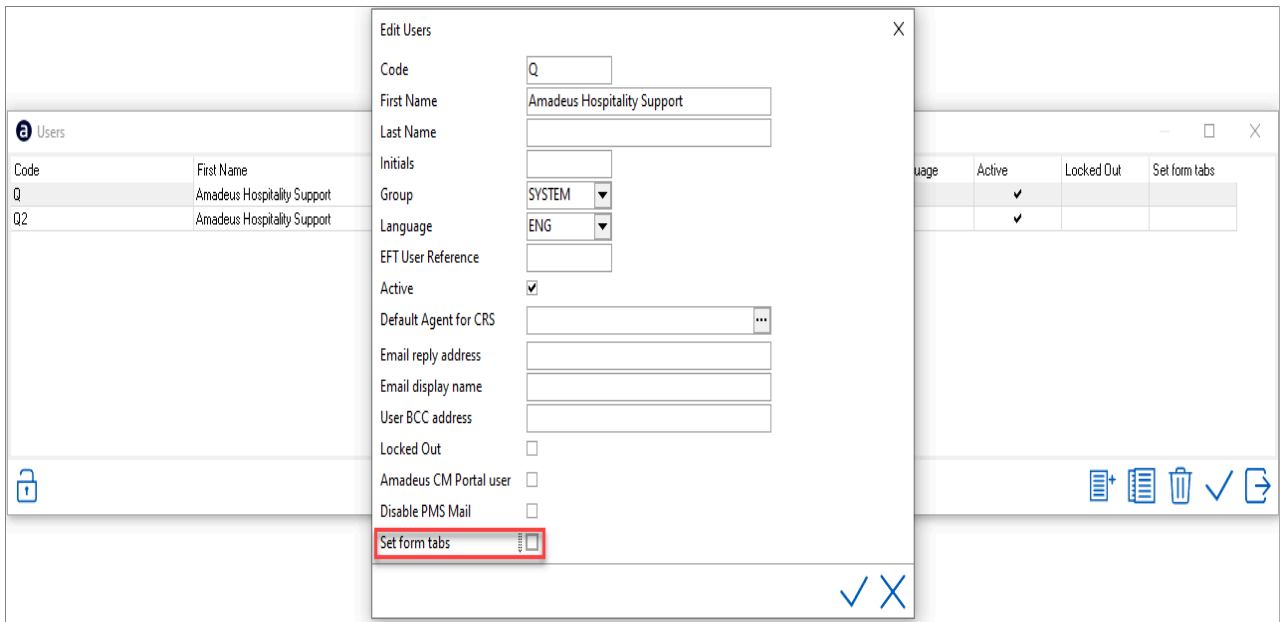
Edit Users

Code Q
First Name Amadeus Hospitality Support
Last Name
Initials
Group SYSTEM
Language ENG
EFT User Reference
Active ✔
Default Agent for CRS
Email reply address
Email display name
User BCC address
Locked Out
Amadeus CM Portal user
Disable PMS Mail
Set form tabs

Users

| Code | First Name | uage | Active | Locked Out | Set form tabs |
|---|---|---|---|---|---|
| Q | Amadeus Hospitality Support | | ✔ | | |
| Q2 | Amadeus Hospitality Support | | ✔ | | |